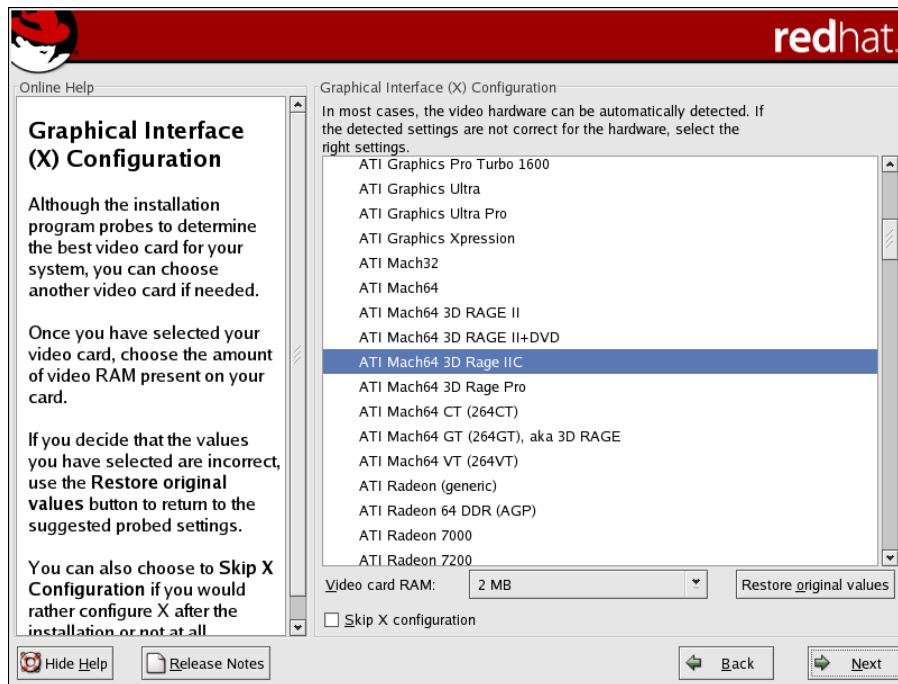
redhat.

Online Help

Graphical Interface (X) Configuration

Although the installation program probes to determine the best video card for your system, you can choose another video card if needed.

Once you have selected your video card, choose the amount of video RAM present on your card.

If you decide that the values you have selected are incorrect, use the **Restore original values** button to return to the suggested probed settings.

You can also choose to **Skip X Configuration** if you would rather configure X after the installation or not at all.

Graphical Interface (X) Configuration

In most cases, the video hardware can be automatically detected. If the detected settings are not correct for the hardware, select the right settings.

ATI Graphics Pro Turbo 1600
ATI Graphics Ultra
ATI Graphics Ultra Pro
ATI Graphics Xpression
ATI Mach32
ATI Mach64
ATI Mach64 3D RAGE II
ATI Mach64 3D RAGE II+DVD
ATI Mach64 3D Rage IIC
ATI Mach64 3D Rage Pro
ATI Mach64 CT (264CT)
ATI Mach64 GT (264GT), aka 3D RAGE
ATI Mach64 VT (264VT)
ATI Radeon (generic)
ATI Radeon 64 DDR (AGP)
ATI Radeon 7000
ATI Radeon 7200

Video card RAM: 2 MB

Restore original values

Skip X configuration

Hide Help

Release Notes

Back

Next